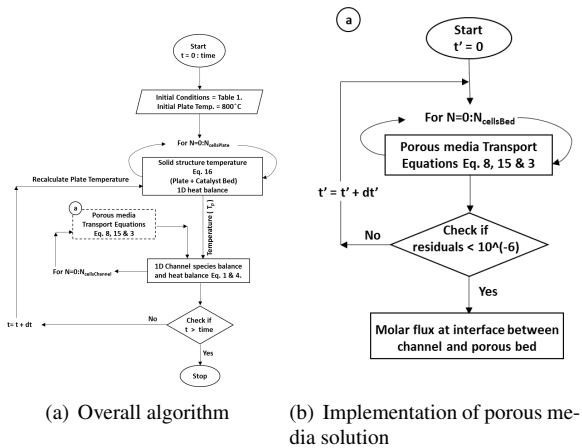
Start
t = 0 : time

Initial Conditions = Table 1.
Initial Plate Temp. = 800°C

For N=0:$N_{cellsPlate}$

Solid structure temperature
Eq. 16
(Plate + Catalyst Bed)
1D heat balance

Recalculate Plate Temperature

a

Porous media
Transport Equations
Eq. 8, 15 & 3

Temperature ( $T_p$ )

For N=0:$N_{cellsChannel}$

1D Channel species balance
and heat balance Eq. 1 & 4.

t= t + dt

No

Check if
t > time

Yes

Stop

a

Start
t' = 0

For N=0:$N_{cellsBed}$

Porous media Transport
Equations Eq. 8, 15 & 3

t' = t' + dt'

No

Check if
residuals < 10^(-6)

Yes

Molar flux at interface between
channel and porous bed

(a) Overall algorithm

(b) Implementation of porous media solution